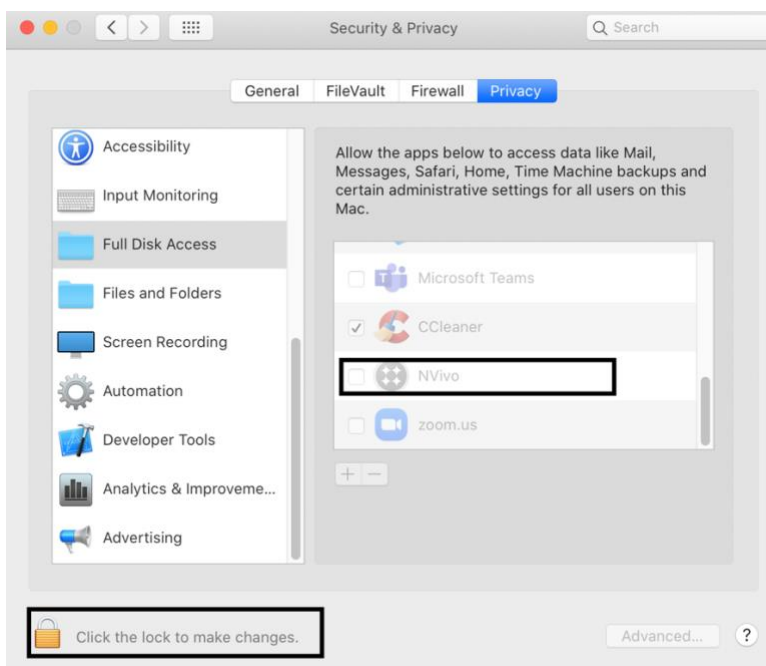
Security & Privacy

Search

General FileVault Firewall Privacy

Accessibility

Input Monitoring

Full Disk Access

Files and Folders

Screen Recording

Automation

Developer Tools

Analytics & Improveme...

Advertising

Allow the apps below to access data like Mail, Messages, Safari, Home, Time Machine backups and certain administrative settings for all users on this Mac.

Microsoft Teams

CCleaner

NVivo

zoom.us

+ −

Click the lock to make changes.

Advanced...

?